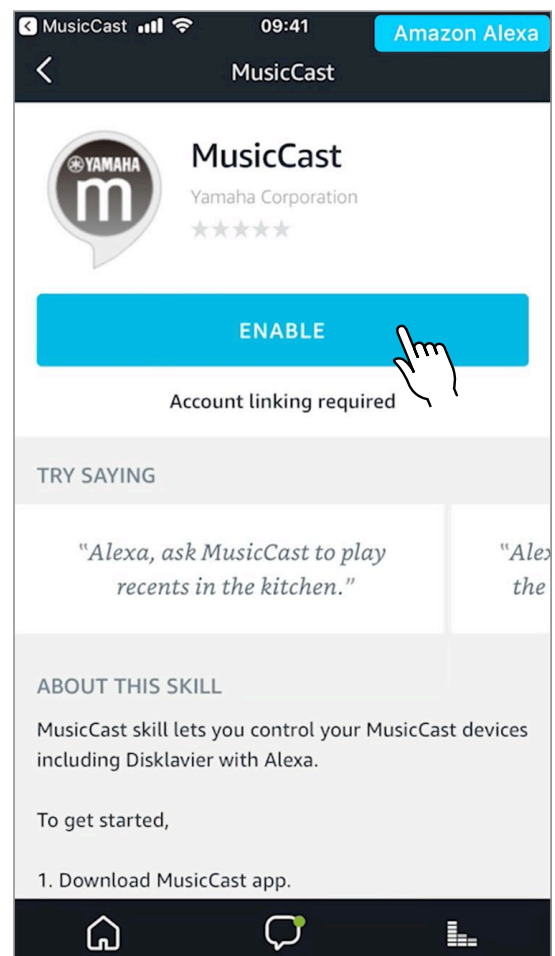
MusicCast 09:41 Amazon Alexa

MusicCast

YAMAHA
m

MusicCast
Yamaha Corporation

ENABLE

Account linking required

TRY SAYING

"Alexa, ask MusicCast to play recents in the kitchen."

"Alex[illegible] the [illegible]

ABOUT THIS SKILL

MusicCast skill lets you control your MusicCast devices including Disklavier with Alexa.

To get started,

1. Download MusicCast app.